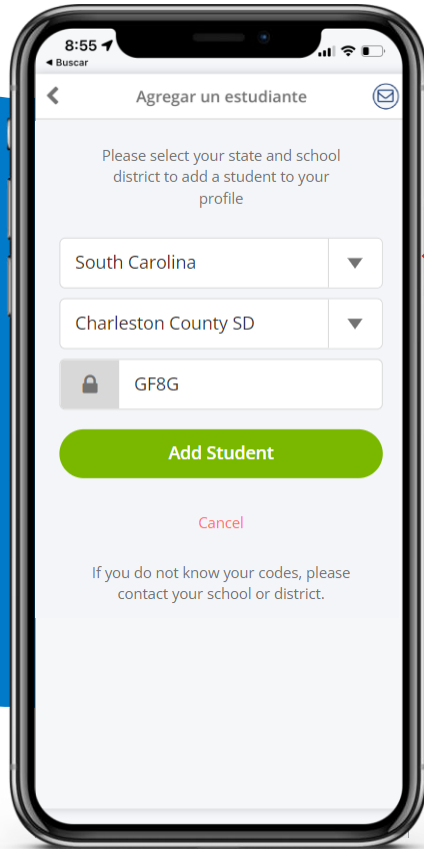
8:55

◀ Buscar

Agregar un estudiante

Please select your state and school district to add a student to your profile

South Carolina

Charleston County SD

GF8G

Add Student

Cancel

If you do not know your codes, please contact your school or district.